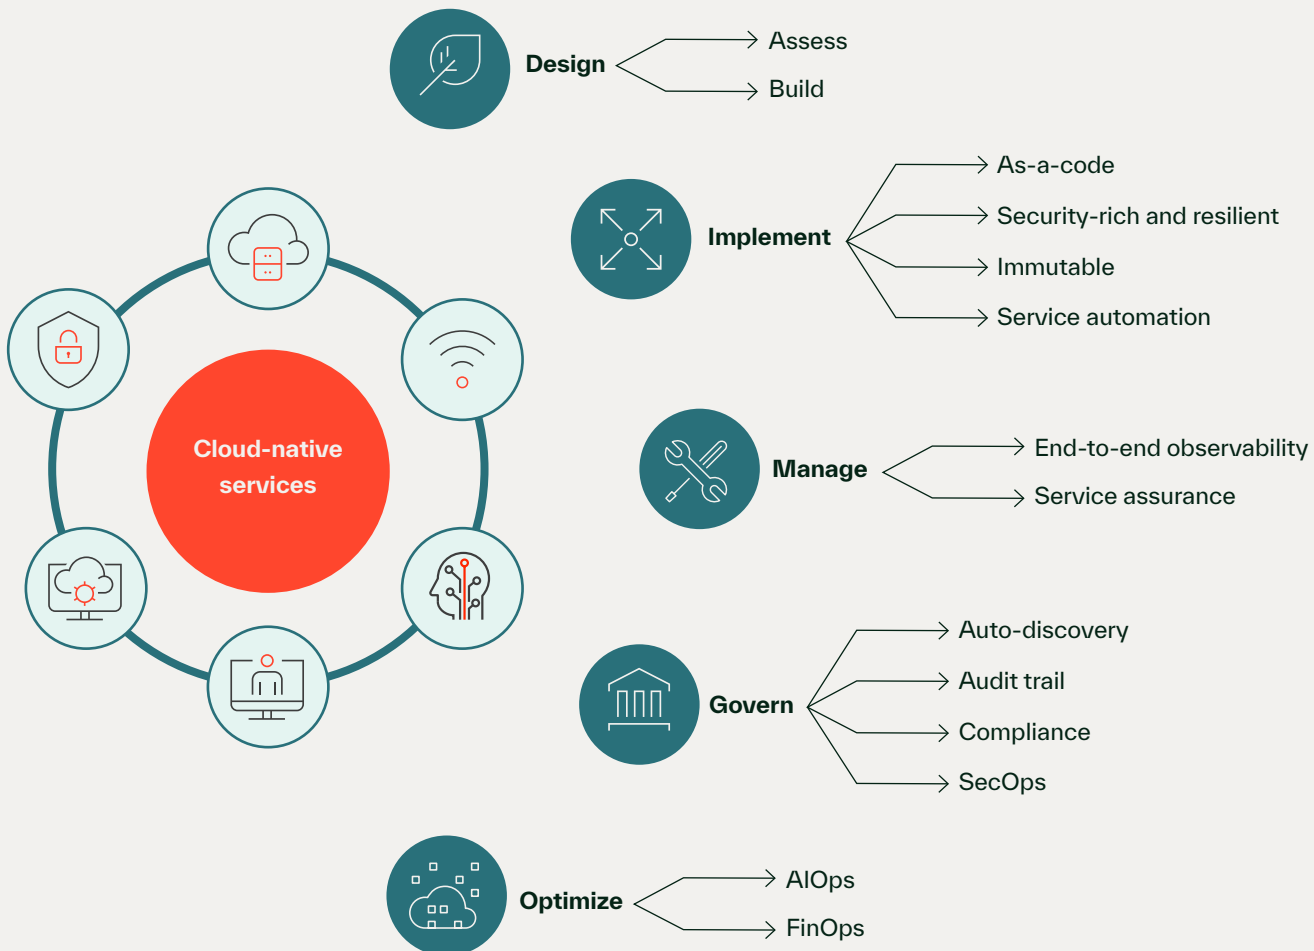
Design
Assess
Build

Implement
As-a-code
Security-rich and resilient
Immutable
Service automation

Cloud-native services

Manage
End-to-end observability
Service assurance

Govern
Auto-discovery
Audit trail
Compliance
SecOps

Optimize
AIOps
FinOps